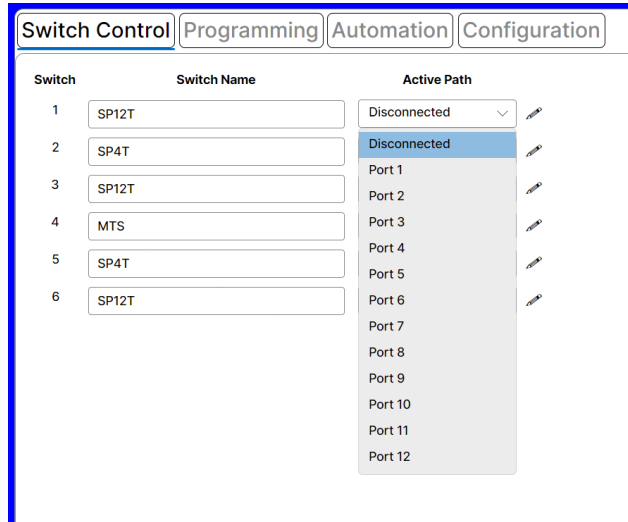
Switch Control | Programming | Automation | Configuration

| Switch | Switch Name | Active Path |
|---|---|---|
| 1 | SP12T | Disconnected |
| 2 | SP4T | |
| 3 | SP12T | |
| 4 | MTS | |
| 5 | SP4T | |
| 6 | SP12T | |

Disconnected
Port 1
Port 2
Port 3
Port 4
Port 5
Port 6
Port 7
Port 8
Port 9
Port 10
Port 11
Port 12